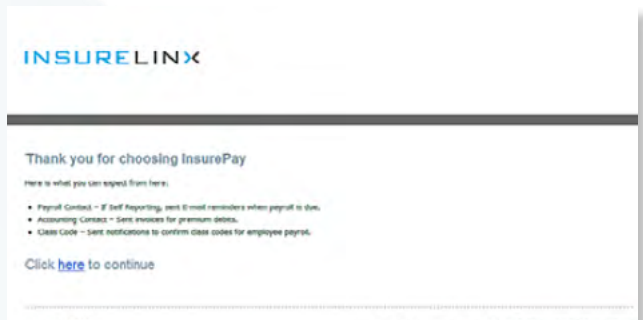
INSURELINX

Thank you for choosing InsurePay

Here is what you can expect from here:

- Payroll Contact – If Self Reporting, sent E-mail reminders when payroll is due.
- Accounting Contact – Sent invoices for premium debits.
- Class Code – Sent notifications to confirm class codes for employee payroll.

Click here to continue